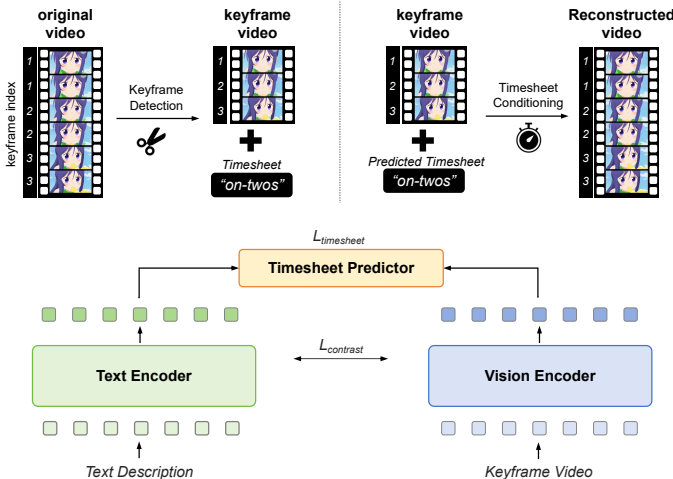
original video

keyframe index

1
1
2
2
3
3

Keyframe Detection

keyframe video

1
2
3

Timesheet
"on-twos"

keyframe video

1
2
3

Predicted Timesheet
"on-twos"

Timesheet Conditioning

Reconstructed video

$L_{timesheet}$

Timesheet Predictor

$L_{contrast}$

Text Encoder

Vision Encoder

Text Description

Keyframe Video